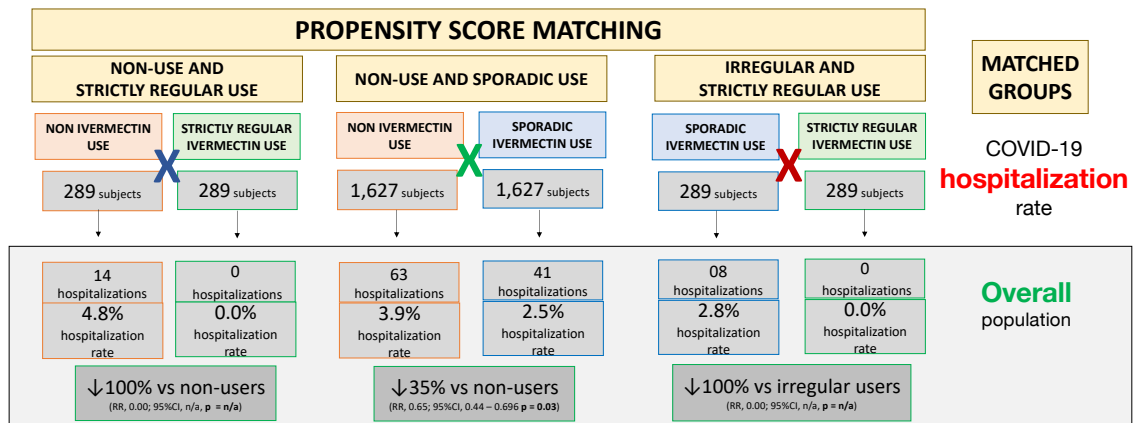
PROPENSITY SCORE MATCHING

NON-USE AND STRICTLY REGULAR USE

NON IVERMECTIN USE

X

STRICTLY REGULAR IVERMECTIN USE

289 subjects

289 subjects

14 hospitalizations

4.8% hospitalization rate

0 hospitalizations

0.0% hospitalization rate

↓100% vs non-users
(RR, 0.00; 95%CI, n/a, p = n/a)

NON-USE AND SPORADIC USE

NON IVERMECTIN USE

X

SPORADIC IVERMECTIN USE

1,627 subjects

1,627 subjects

63 hospitalizations

3.9% hospitalization rate

41 hospitalizations

2.5% hospitalization rate

↓35% vs non-users
(RR, 0.65; 95%CI, 0.44 – 0.696 p = 0.03)

IRREGULAR AND STRICTLY REGULAR USE

SPORADIC IVERMECTIN USE

X

STRICTLY REGULAR IVERMECTIN USE

289 subjects

289 subjects

08 hospitalizations

2.8% hospitalization rate

0 hospitalizations

0.0% hospitalization rate

↓100% vs irregular users
(RR, 0.00; 95%CI, n/a, p = n/a)

MATCHED GROUPS

COVID-19 hospitalization rate

Overall population